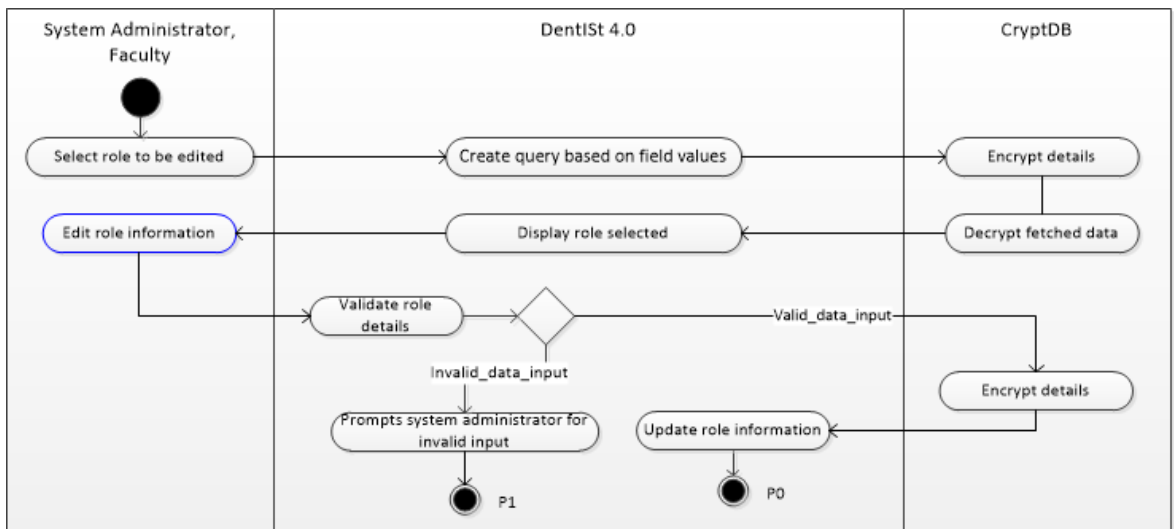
System Administrator, Faculty

DentISt 4.0

CryptDB

Select role to be edited

Create query based on field values

Encrypt details

Edit role information

Display role selected

Decrypt fetched data

Validate role details

Valid_data_input

Invalid_data_input

Encrypt details

Prompts system administrator for invalid input

Update role information

P1

P0